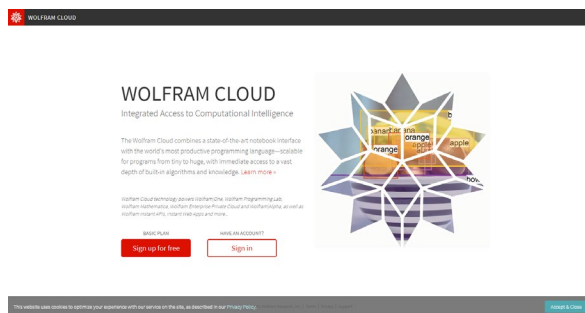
WOLFRAM CLOUD

WOLFRAM CLOUD

Integrated Access to Computational Intelligence

The Wolfram Cloud combines a state-of-the-art notebook interface with the world's most productive programming language—scalable for programs from tiny to huge, with immediate access to a vast depth of built-in algorithms and knowledge. Learn more »

Wolfram Cloud technology powers Wolfram|One, Wolfram Programming Lab, Wolfram Mathematica, Wolfram Enterprise Private Cloud and Wolfram|Alpha, as well as Wolfram Instant APIs, Instant Web apps and more.

BASIC PLAN
Sign up for free

HAVE AN ACCOUNT?
Sign in

banana
orange
banana
orange
apple
orange
apple
how

This website uses cookies to optimize your experience with our service on the site, as described in our Privacy Policy.

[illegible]

Accept & Close